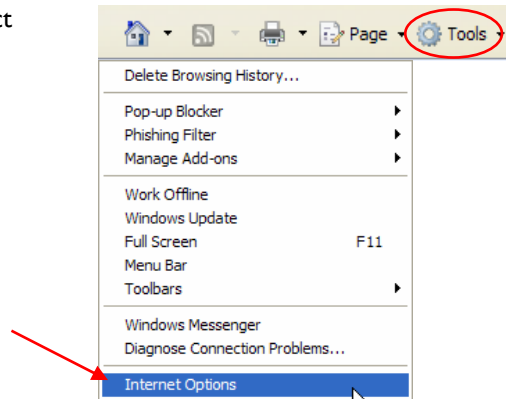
ct

Page Tools

Delete Browsing History...

Pop-up Blocker
Phishing Filter
Manage Add-ons

Work Offline
Windows Update
Full Screen F11
Menu Bar
Toolbars

Windows Messenger
Diagnose Connection Problems...

Internet Options